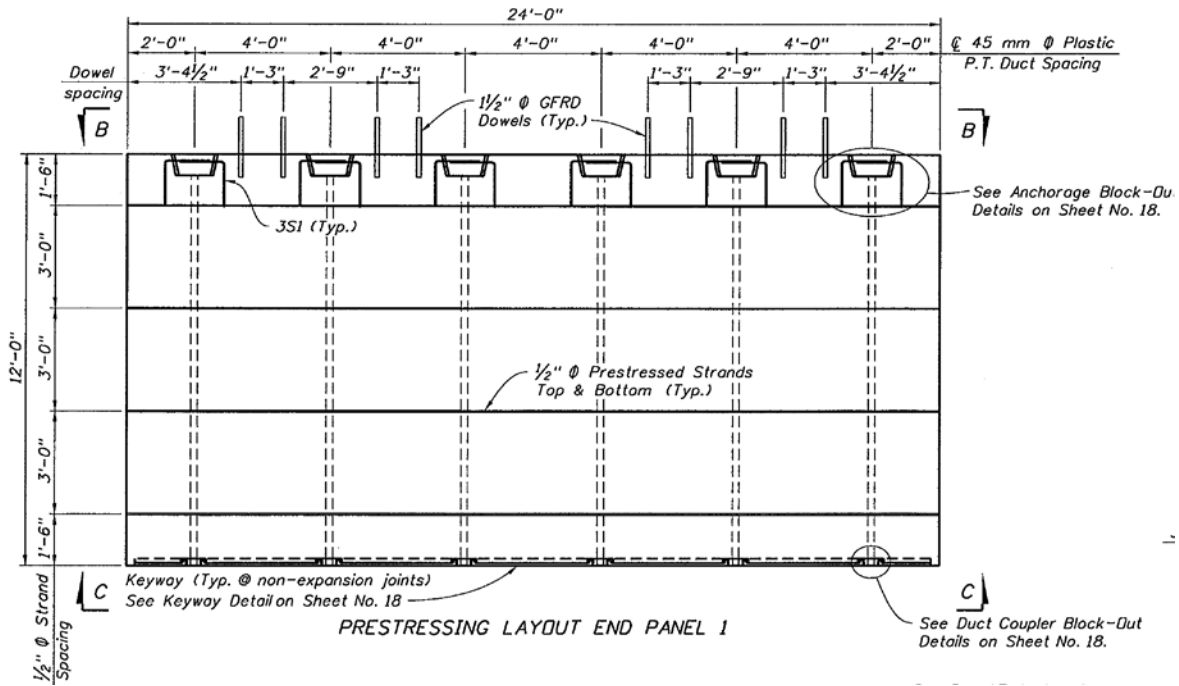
24'-0"

2'-0"
4'-0"
4'-0"
4'-0"
4'-0"
4'-0"
2'-0"
℄ 45 mm Ø Plastic P.T. Duct Spacing

Dowel spacing
3'-4½"
1'-3"
2'-9"
1'-3"
1'-3"
2'-9"
1'-3"
3'-4½"

1½" Ø GFRD Dowels (Typ.)

B
B

See Anchorage Block-Out Details on Sheet No. 18.

3S1 (Typ.)

1'-6"
3'-0"
3'-0"
3'-0"
1'-6"
12'-0"

½" Ø Prestressed Strands Top & Bottom (Typ.)

½" Ø Strand Spacing

C
Keyway (Typ. @ non-expansion joints)
See Keyway Detail on Sheet No. 18
C

See Duct Coupler Block-Out Details on Sheet No. 18.

PRESTRESSING LAYOUT END PANEL 1